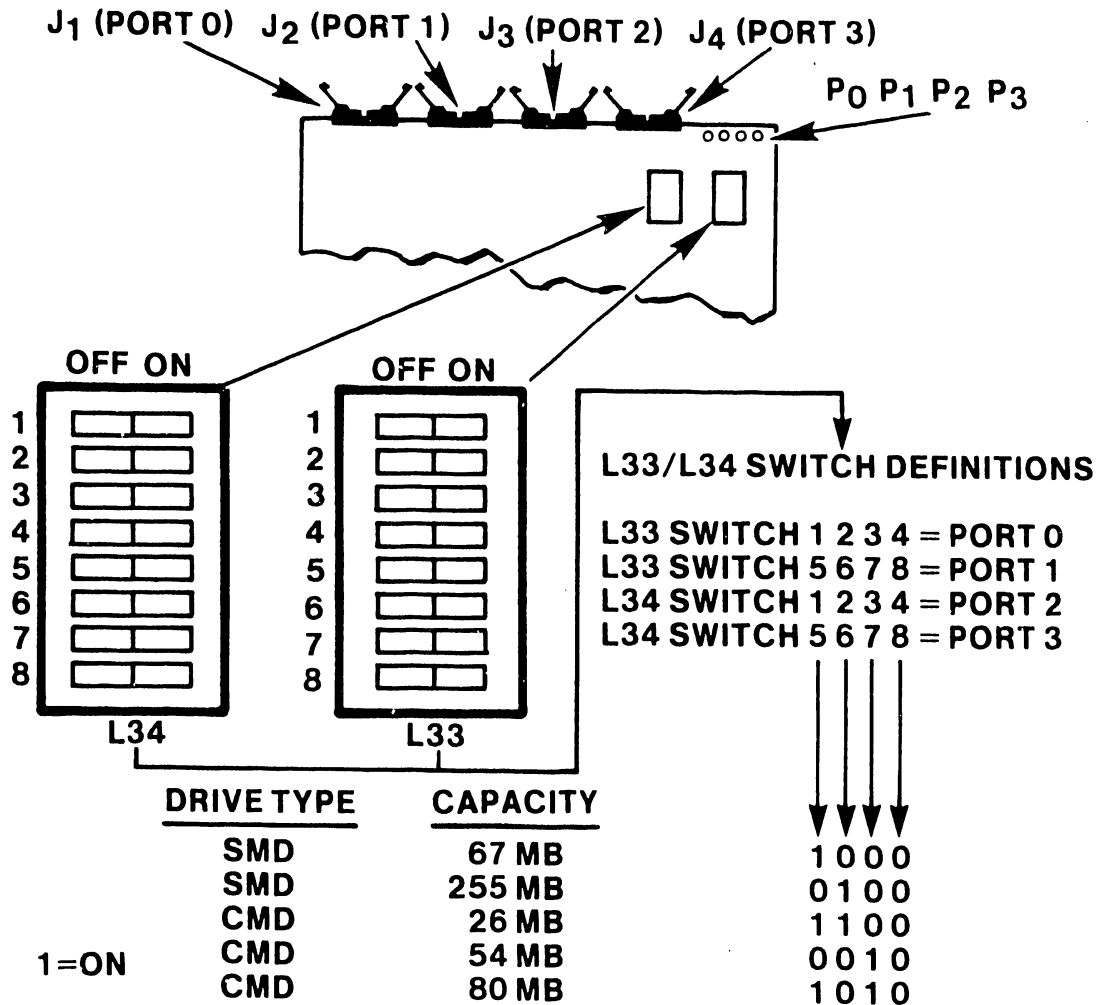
$J_1$ (PORT 0) $J_2$ (PORT 1) $J_3$ (PORT 2) $J_4$ (PORT 3)

$P_0$ $P_1$ $P_2$ $P_3$

OFF ON

1
2
3
4
5
6
7
8

L34

OFF ON

1
2
3
4
5
6
7
8

L33

L33/L34 SWITCH DEFINITIONS

L33 SWITCH 1 2 3 4 = PORT 0
L33 SWITCH 5 6 7 8 = PORT 1
L34 SWITCH 1 2 3 4 = PORT 2
L34 SWITCH 5 6 7 8 = PORT 3

| DRIVE TYPE | CAPACITY | |
|---|---|---|
| SMD | 67 MB | 1000 |
| SMD | 255 MB | 0100 |
| CMD | 26 MB | 1100 |
| CMD | 54 MB | 0010 |
| CMD | 80 MB | 1010 |

1=ON